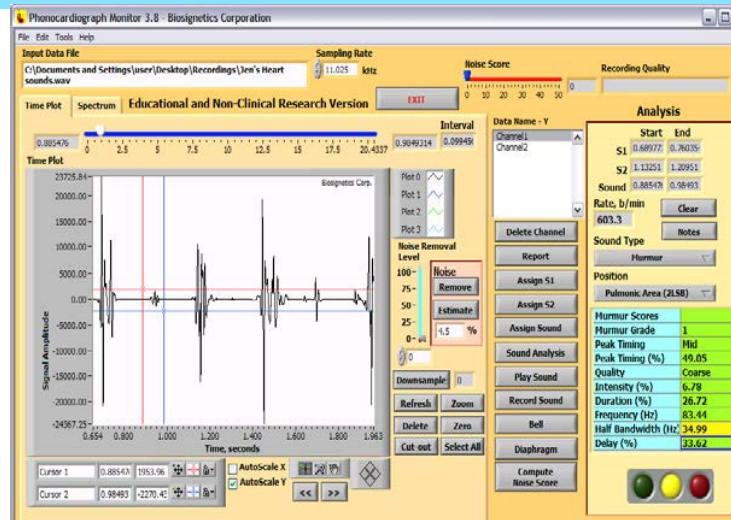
Phonocardiograph Monitor 3.8 - Biosignetics Corporation

File Edit Tools Help

Input Data File
C:\Documents and Settings\user\Desktop\Recordings\Jen's Heart sounds.wav

Sampling Rate
11.025 kHz

Noise Score
0 10 20 30 40 50
0

Recording Quality

Time Plot Spectrum Educational and Non-Clinical Research Version

EXIT

0.885476
0 2.5 5 7.5 10 12.5 15 17.5 20.4337
Interval
0.9849314 0.09945

Time Plot
Biosignetics Corp.
23725.84
20000.00
15000.00
10000.00
5000.00
0.00
-5000.00
-10000.00
-15000.00
-20000.00
-24367.25
Signal Amplitude
0.654 0.800 1.000 1.200 1.400 1.600 1.800 1.963
Time, seconds

Plot 0
Plot 1
Plot 2
Plot 3

Noise Removal Level
100
75
50
25
0
0

Noise
Remove
Estimate
4.5 %

Downsample 0
Refresh Zoom
Delete Zero
Cut-out Select All

Cursor 1 0.88547 1953.96
Cursor 2 0.98493 -2270.43
AutoScale X
AutoScale Y
<< >>

Data Name - Y
Channel1
Channel2

Delete Channel
Report
Assign S1
Assign S2
Assign Sound
Sound Analysis
Play Sound
Record Sound
Bell
Diaphragm
Compute Noise Score

Analysis
Start End
S1 0.68977 0.76035
S2 1.13251 1.20951
Sound 0.88547 0.98493
Rate, b/min
603.3
Clear
Notes
Sound Type
Murmur
Position
Pulmonic Area (2LSB)

| Murmur Scores | |
|---|---|
| Murmur Grade | 1 |
| Peak Timing | Mid |
| Peak Timing (%) | 49.05 |
| Quality | Coarse |
| Intensity (%) | 6.78 |
| Duration (%) | 26.72 |
| Frequency (Hz) | 83.44 |
| Half Bandwidth (Hz) | 34.99 |
| Delay (%) | 33.62 |